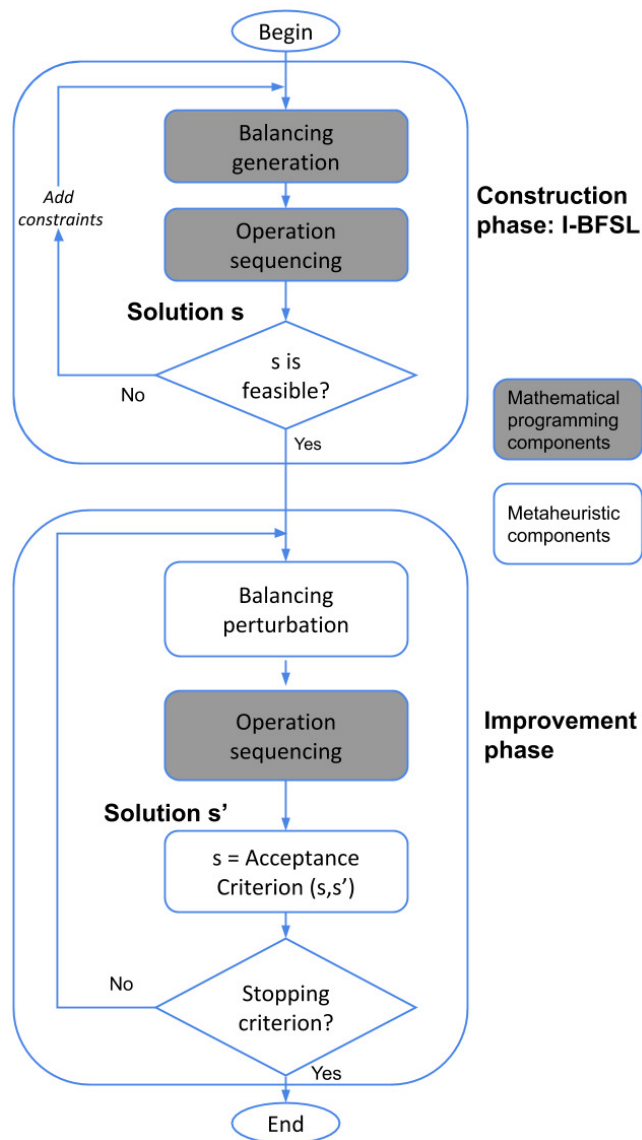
Begin

Balancing generation

Add constraints

Operation sequencing

Construction phase: I-BFSL

Solution s

s is feasible?

No

Yes

Mathematical programming components

Metaheuristic components

Balancing perturbation

Operation sequencing

Improvement phase

Solution s'

s = Acceptance Criterion (s,s')

No

Stopping criterion?

Yes

End